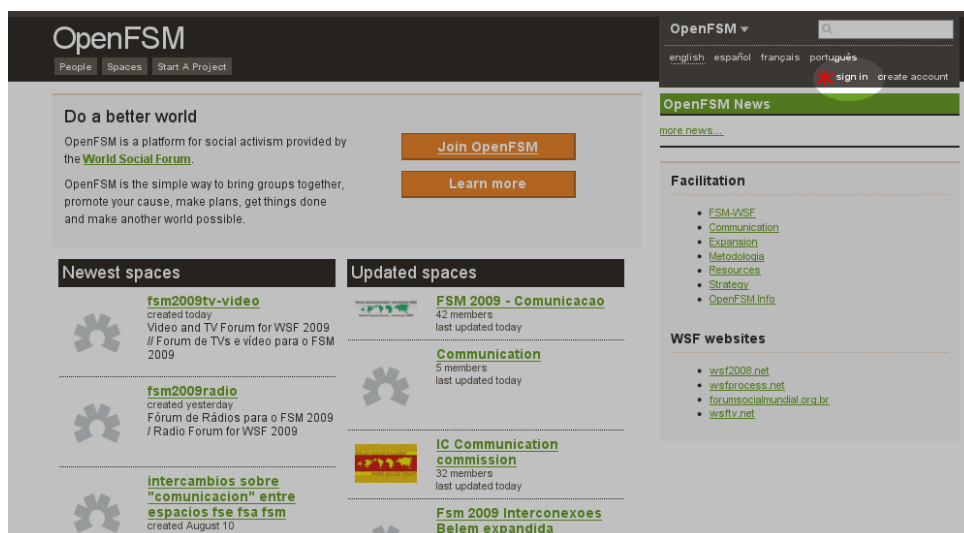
OpenFSM
People Spaces Start A Project

OpenFSM ▾
english español français português
sign in create account

Do a better world

OpenFSM is a platform for social activism provided by the World Social Forum.

OpenFSM is the simple way to bring groups together, promote your cause, make plans, get things done and make another world possible.

Join OpenFSM
Learn more

OpenFSM News
more news...

Facilitation
- FSM-WSF
- Communication
- Expansion
- Metodologia
- Resources
- Strategy
- OpenFSM Info

WSF websites
- wsf2008.net
- wsfprocess.net
- forumsocialmundial.org.br
- wsftv.net

Newest spaces

fsm2009tv-video
created today
Video and TV Forum for WSF 2009 // Forum de TVs e vídeo para o FSM 2009

fsm2009radio
created yesterday
Fórum de Rádios para o FSM 2009 / Radio Forum for WSF 2009

intercambios sobre "comunicacion" entre espacios fse fsa fsm
created August 10

Updated spaces

FSM 2009 - Comunicacao
42 members
last updated today

Communication
5 members
last updated today

IC Communication commission
32 members
last updated today

Fsm 2009 Interconexoes Belem expandida